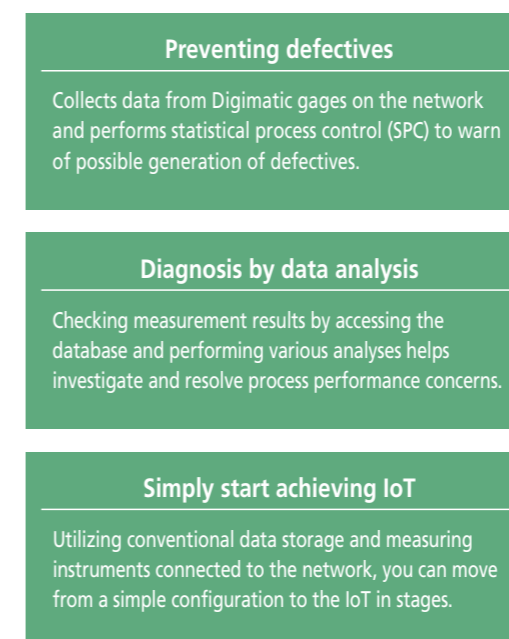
Preventing defectives

Collects data from Digimatic gages on the network and performs statistical process control (SPC) to warn of possible generation of defectives.

Diagnosis by data analysis

Checking measurement results by accessing the database and performing various analyses helps investigate and resolve process performance concerns.

Simply start achieving IoT

Utilizing conventional data storage and measuring instruments connected to the network, you can move from a simple configuration to the IoT in stages.